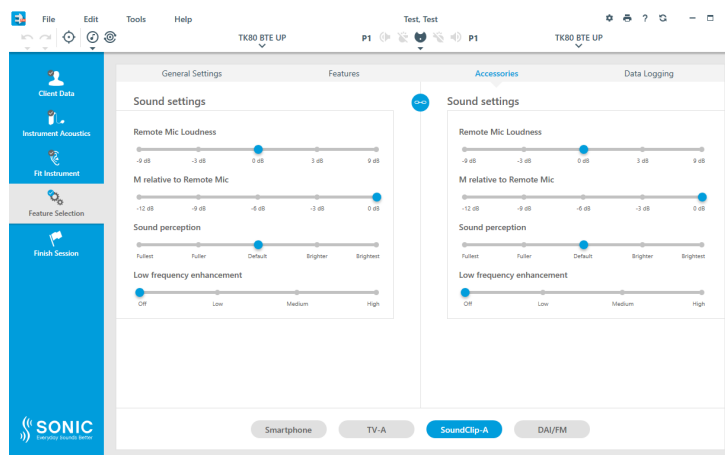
File Edit Tools Help

Test, Test

TK80 BTE UP

P1 P1

TK80 BTE UP

Client Data

Instrument Acoustics

Fit Instrument

Feature Selection

Finish Session

SONIC
Everyday Sounds Better

General Settings Features Accessories Data Logging

Sound settings

Remote Mic Loudness

-9 dB -3 dB 0 dB 3 dB 9 dB

M relative to Remote Mic

-12 dB -9 dB -6 dB -3 dB 0 dB

Sound perception

Fullest Fuller Default Brighter Brightest

Low frequency enhancement

Off Low Medium High

Sound settings

Remote Mic Loudness

-9 dB -3 dB 0 dB 3 dB 9 dB

M relative to Remote Mic

-12 dB -9 dB -6 dB -3 dB 0 dB

Sound perception

Fullest Fuller Default Brighter Brightest

Low frequency enhancement

Off Low Medium High

Smartphone TV-A SoundClip-A DAI/FM